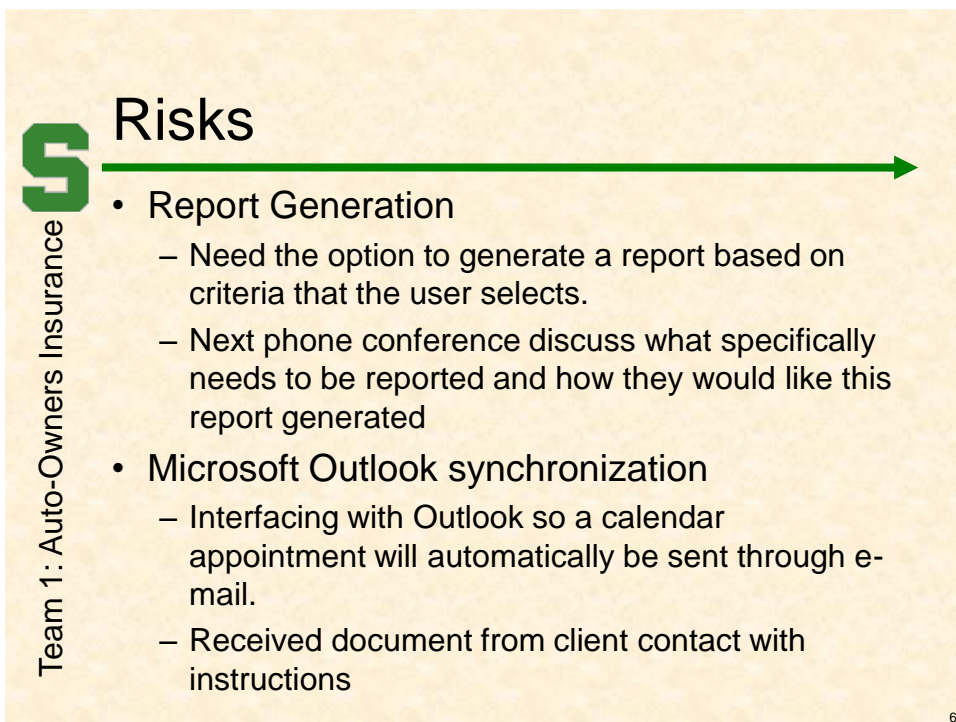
Team 1: Auto-Owners Insurance

Risks

• Report Generation
– Need the option to generate a report based on criteria that the user selects.
– Next phone conference discuss what specifically needs to be reported and how they would like this report generated
• Microsoft Outlook synchronization
– Interfacing with Outlook so a calendar appointment will automatically be sent through e-mail.
– Received document from client contact with instructions

6